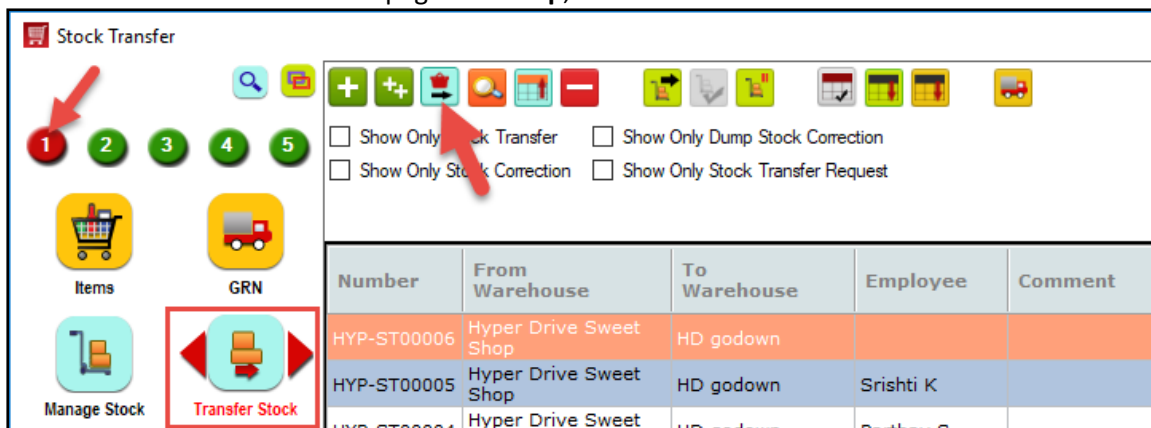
Stock Transfer

1 2 3 4 5

Items

GRN

Manage Stock

Transfer Stock

Show Only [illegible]ck Transfer

Show Only Dump Stock Correction

Show Only Sto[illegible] Correction

Show Only Stock Transfer Request

| Number | From Warehouse | To Warehouse | Employee | Comment |
|---|---|---|---|---|
| HYP-ST00006 | Hyper Drive Sweet Shop | HD godown | | |
| HYP-ST00005 | Hyper Drive Sweet Shop | HD godown | Srishti K | |
| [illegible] | Hyper Drive Sweet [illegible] | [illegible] | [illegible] | |